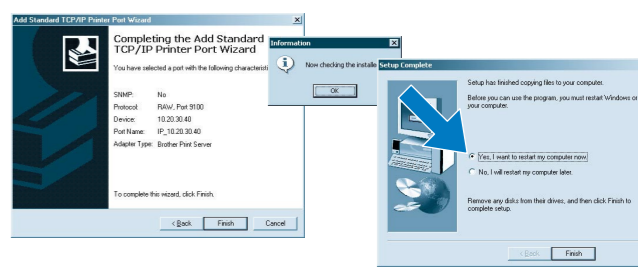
Add Standard TCP/IP Printer Port Wizard

Completing the Add Standard TCP/IP Printer Port Wizard

You have selected a port with the following characteristi

SNMP: No
Protocol: RAW, Port 9100
Device: 10.20.30.40
Port Name: IP_10.20.30.40
Adapter Type: Brother Print Server

To complete this wizard, click Finish.

< Back   Finish   Cancel

Information

Now checking the installe

OK

Setup Complete

Setup has finished copying files to your computer.

Before you can use the program, you must restart Windows or your computer.

Yes, I want to restart my computer now.

No, I will restart my computer later.

Remove any disks from their drives, and then click Finish to complete setup.

< Back   Finish